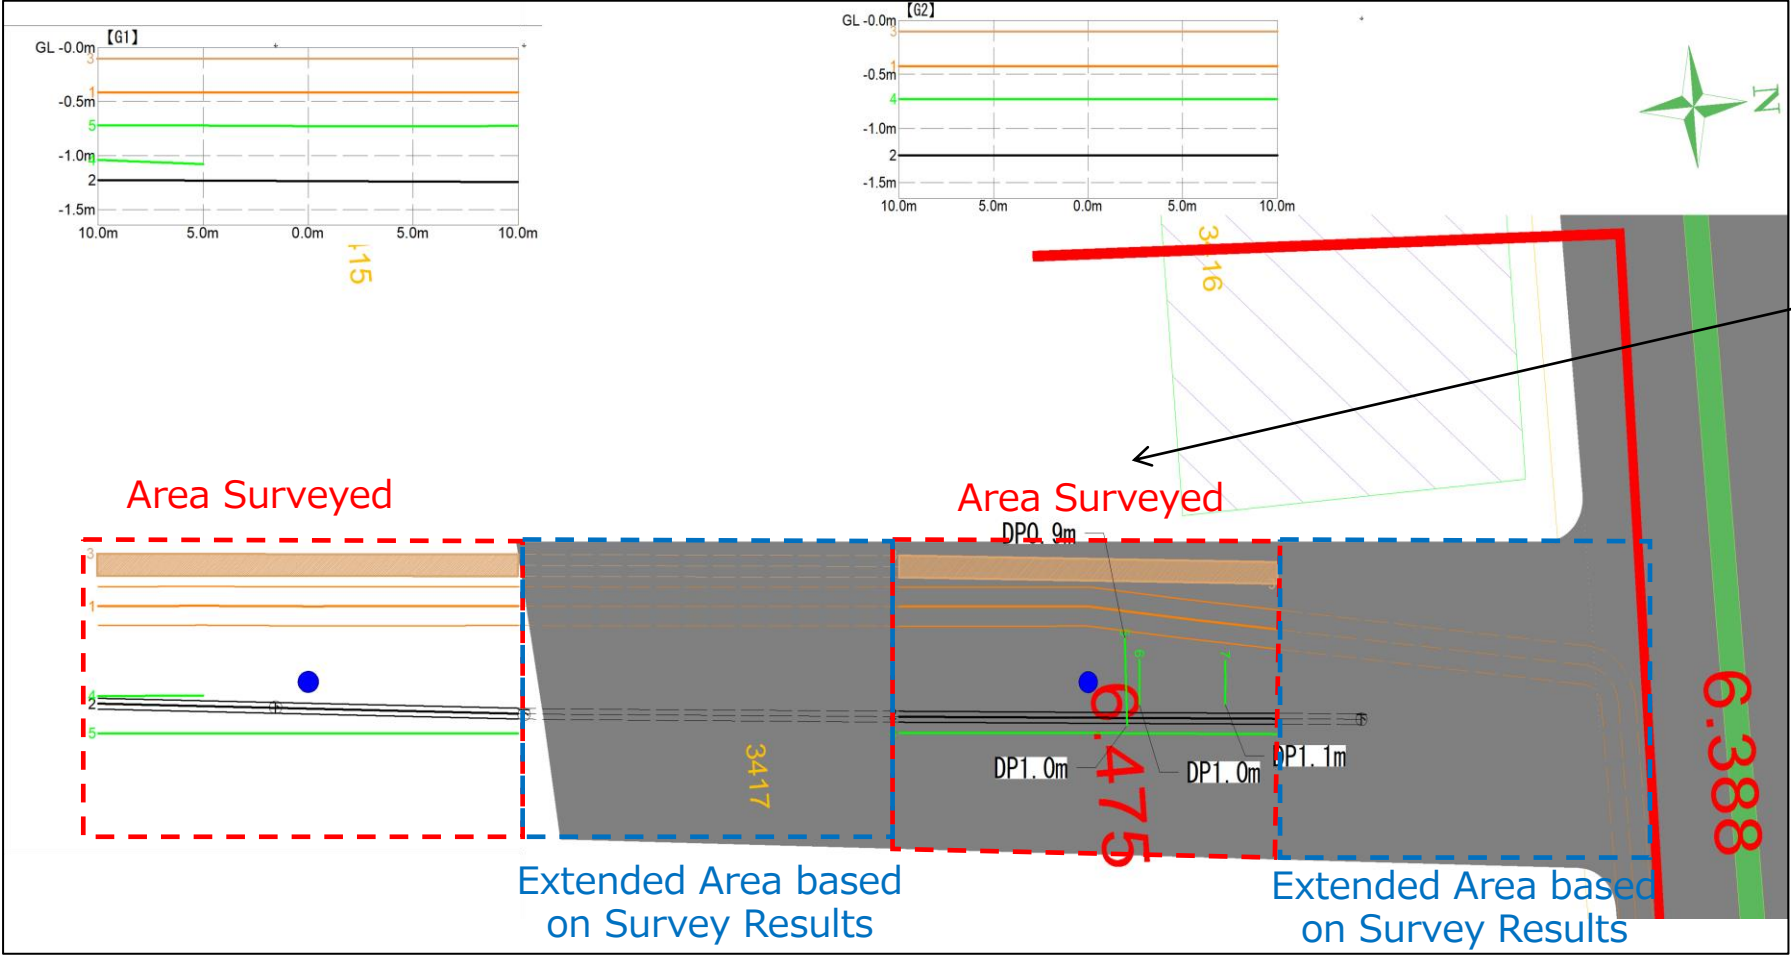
GL -0.0m 【G1】
3
1
-0.5m
5
-1.0m
4
2
-1.5m
10.0m 5.0m 0.0m 5.0m 10.0m

15

GL -0.0m 【G2】
3
-0.5m
1
4
-1.0m
2
-1.5m
10.0m 5.0m 0.0m 5.0m 10.0m

3
16

N

Area Surveyed

Area Surveyed

DP0.9m

3
1
4
2
5

6
7

3417

6.475

DP1.0m

DP1.0m

DP1.1m

6.388

Extended Area based on Survey Results

Extended Area based on Survey Results